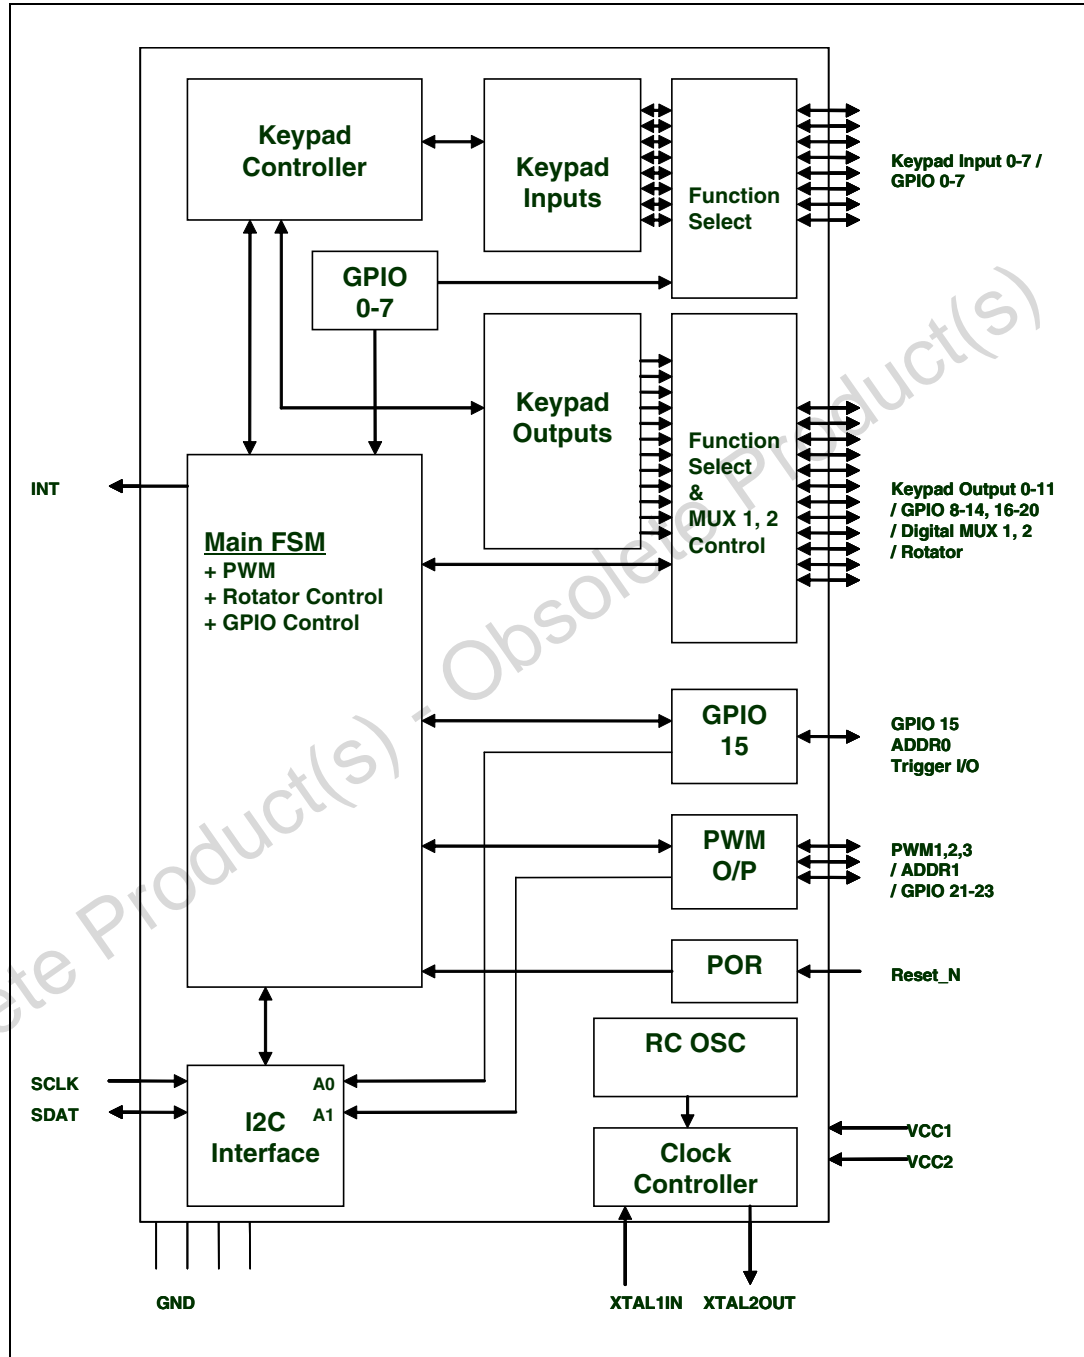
Keypad Controller

Keypad Inputs

Function Select

Keypad Input 0-7 / GPIO 0-7

GPIO 0-7

Keypad Outputs

Function Select & MUX 1, 2 Control

Keypad Output 0-11 / GPIO 8-14, 16-20 / Digital MUX 1, 2 / Rotator

INT

Main FSM
+ PWM
+ Rotator Control
+ GPIO Control

GPIO 15

GPIO 15
ADDR0
Trigger I/O

PWM O/P

PWM1,2,3
/ ADDR1
/ GPIO 21-23

POR

Reset_N

RC OSC

SCLK

SDAT

A0

A1

I2C Interface

Clock Controller

VCC1

VCC2

GND

XTAL1IN

XTAL2OUT

Obsolete Product(s) - Obsolete Product(s)